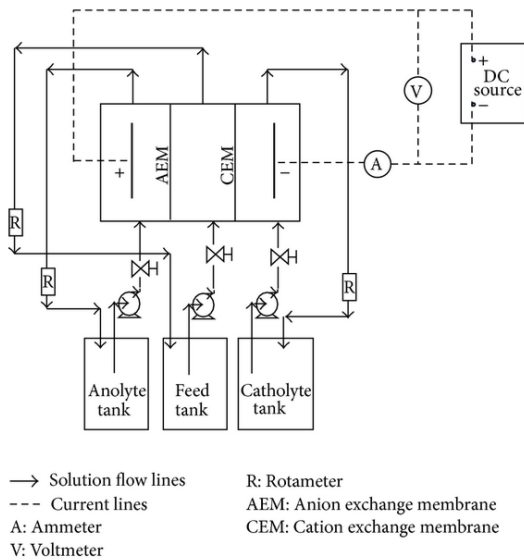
+
DC
source
−

V

+ AEM CEM −

A

R

R

R

Anolyte tank

Feed tank

Catholyte tank

→ Solution flow lines
- - - Current lines
A: Ammeter
V: Voltmeter

R: Rotameter
AEM: Anion exchange membrane
CEM: Cation exchange membrane